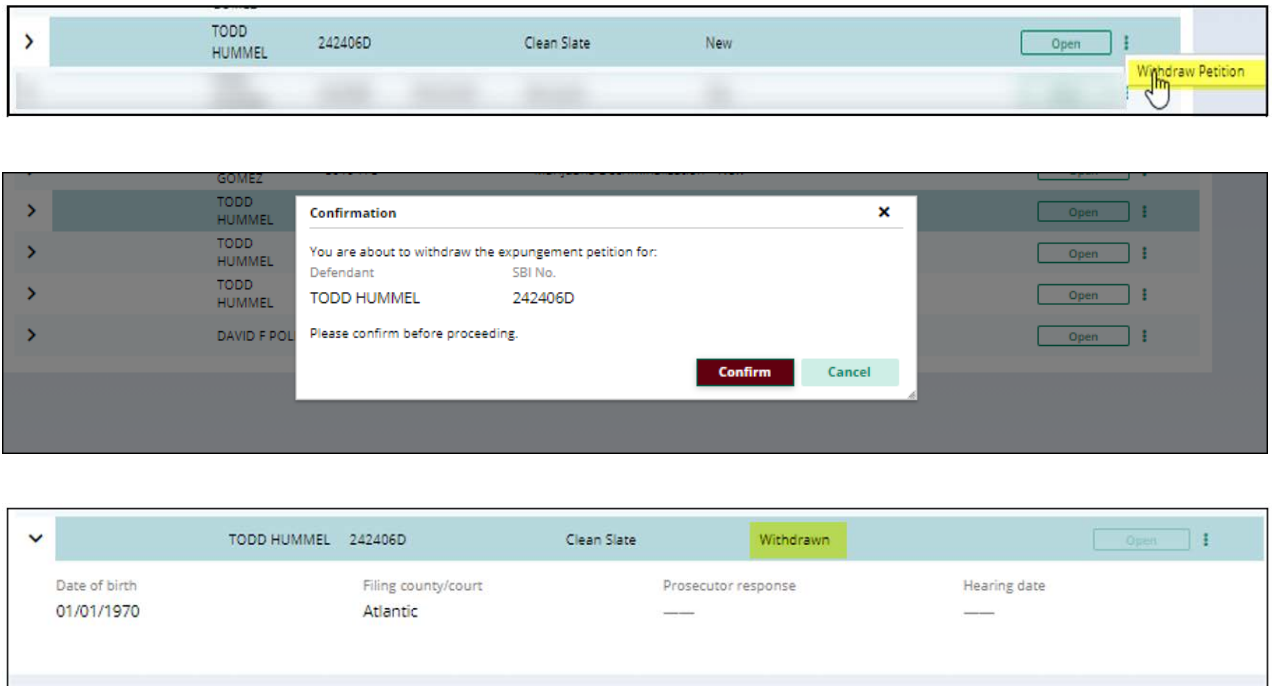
TODD HUMMEL 242406D Clean Slate New Open

Withdraw Petition

GOMEZ

TODD HUMMEL Open

TODD HUMMEL Open

TODD HUMMEL Open

DAVID F POL Open

Confirmation

You are about to withdraw the expungement petition for:

Defendant SBI No.

TODD HUMMEL 242406D

Please confirm before proceeding.

Confirm Cancel

TODD HUMMEL 242406D Clean Slate Withdrawn Open

Date of birth
01/01/1970

Filing county/court
Atlantic

Prosecutor response
——

Hearing date
——